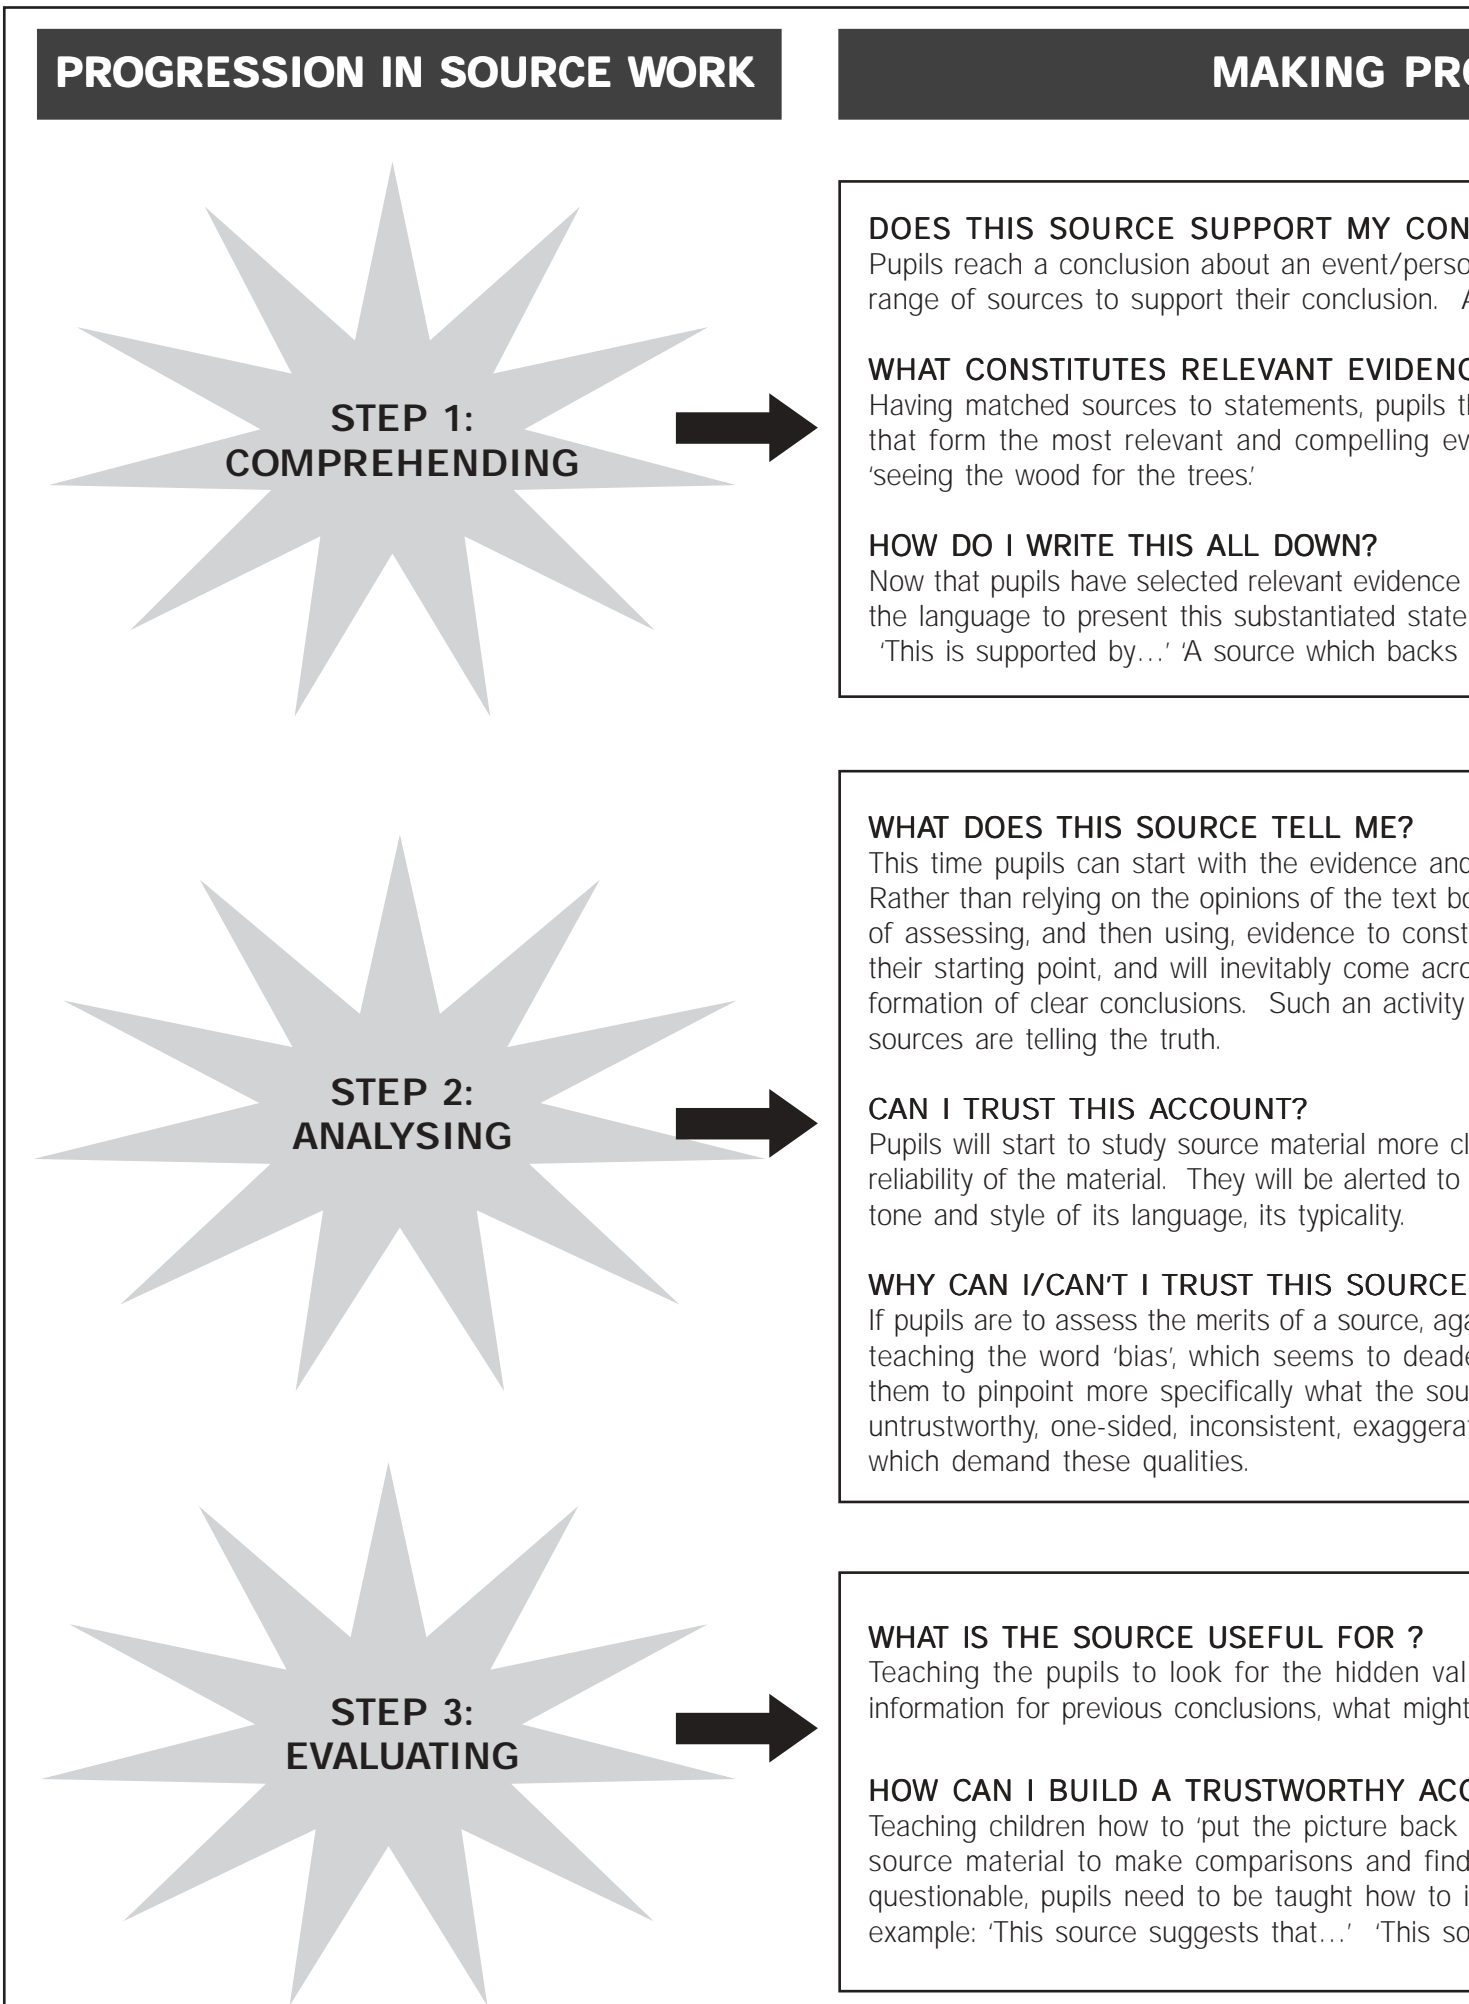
PROGRESSION IN SOURCE WORK

MAKING PR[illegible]

STEP 1: COMPREHENDING

DOES THIS SOURCE SUPPORT MY CON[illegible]
Pupils reach a conclusion about an event/perso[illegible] range of sources to support their conclusion. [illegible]

WHAT CONSTITUTES RELEVANT EVIDENC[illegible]
Having matched sources to statements, pupils t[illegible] that form the most relevant and compelling ev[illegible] 'seeing the wood for the trees.'

HOW DO I WRITE THIS ALL DOWN?
Now that pupils have selected relevant evidence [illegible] the language to present this substantiated state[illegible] 'This is supported by…' 'A source which backs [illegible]

STEP 2: ANALYSING

WHAT DOES THIS SOURCE TELL ME?
This time pupils can start with the evidence and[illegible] Rather than relying on the opinions of the text bo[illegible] of assessing, and then using, evidence to const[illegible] their starting point, and will inevitably come acro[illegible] formation of clear conclusions. Such an activity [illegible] sources are telling the truth.

CAN I TRUST THIS ACCOUNT?
Pupils will start to study source material more cl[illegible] reliability of the material. They will be alerted to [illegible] tone and style of its language, its typicality.

WHY CAN I/CAN'T I TRUST THIS SOURCE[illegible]
If pupils are to assess the merits of a source, aga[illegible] teaching the word 'bias', which seems to deade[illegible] them to pinpoint more specifically what the sou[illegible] untrustworthy, one-sided, inconsistent, exaggera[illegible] which demand these qualities.

STEP 3: EVALUATING

WHAT IS THE SOURCE USEFUL FOR ?
Teaching the pupils to look for the hidden val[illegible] information for previous conclusions, what might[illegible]

HOW CAN I BUILD A TRUSTWORTHY ACC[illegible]
Teaching children how to 'put the picture back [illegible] source material to make comparisons and find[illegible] questionable, pupils need to be taught how to i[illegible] example: 'This source suggests that…' 'This so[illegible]